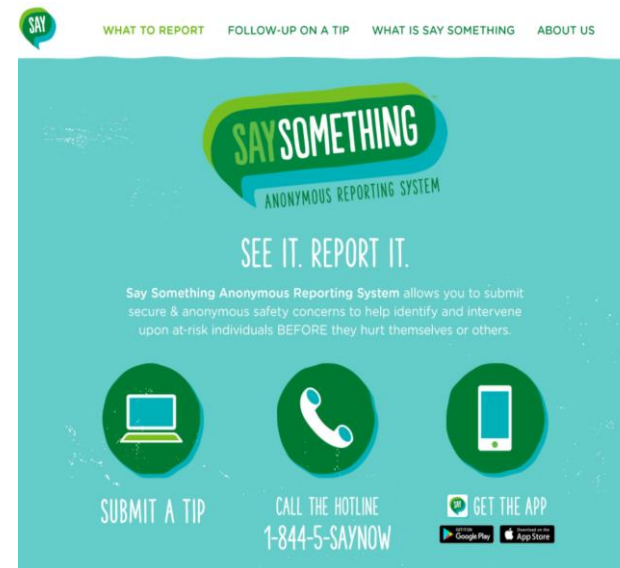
SAY

WHAT TO REPORT FOLLOW-UP ON A TIP WHAT IS SAY SOMETHING ABOUT US

SAY SOMETHING

ANONYMOUS REPORTING SYSTEM

SEE IT. REPORT IT.

Say Something Anonymous Reporting System allows you to submit secure & anonymous safety concerns to help identify and intervene upon at-risk individuals BEFORE they hurt themselves or others.

SUBMIT A TIP

CALL THE HOTLINE
1-844-5-SAYNOW

SAY GET THE APP

GET IT ON Google Play Download on the App Store